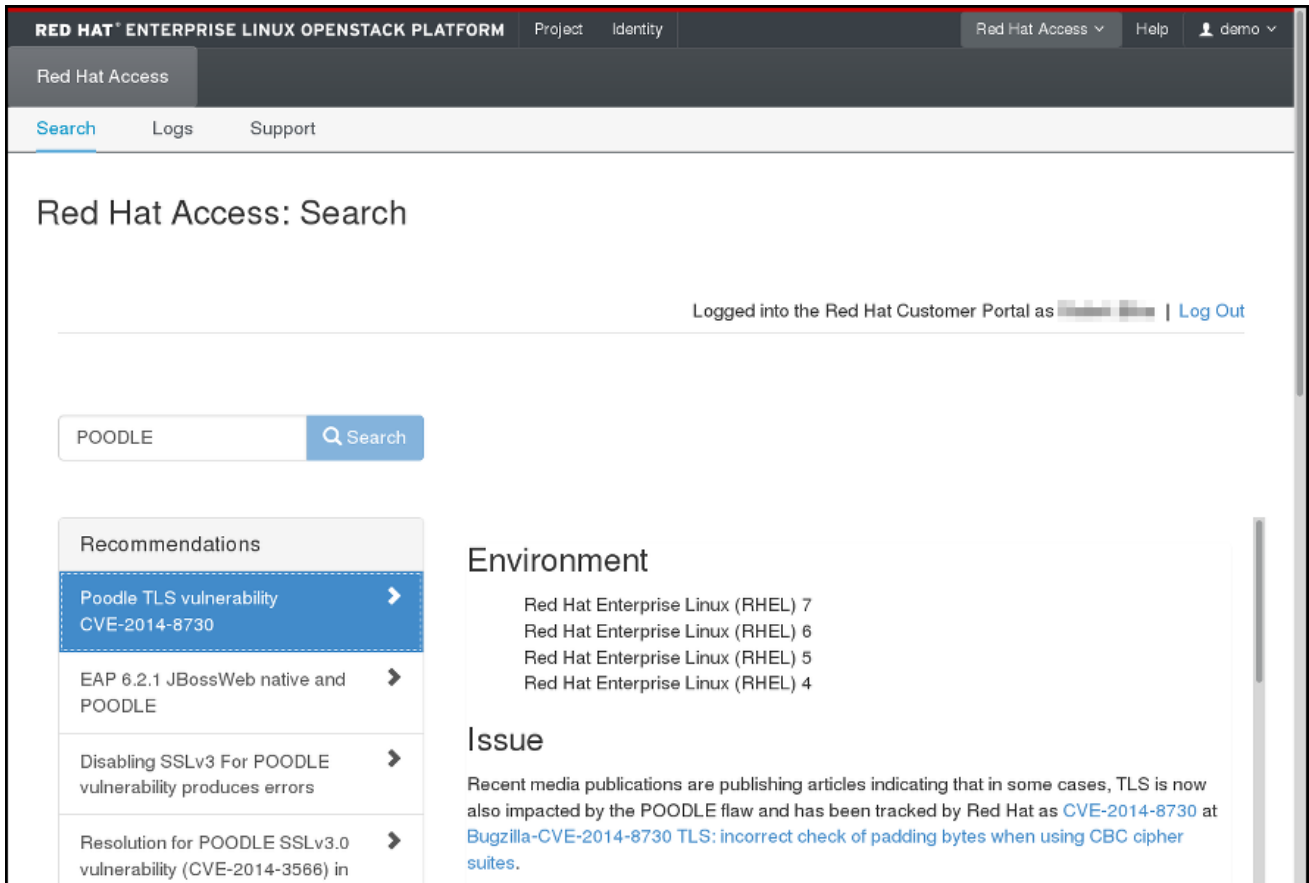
RED HAT® ENTERPRISE LINUX OPENSTACK PLATFORM Project Identity

Red Hat Access Help demo

Red Hat Access

Search Logs Support

Red Hat Access: Search

Logged into the Red Hat Customer Portal as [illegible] | Log Out

POODLE

Search

Recommendations

Poodle TLS vulnerability CVE-2014-8730

EAP 6.2.1 JBossWeb native and POODLE

Disabling SSLv3 For POODLE vulnerability produces errors

Resolution for POODLE SSLv3.0 vulnerability (CVE-2014-3566) in

Environment

Red Hat Enterprise Linux (RHEL) 7
Red Hat Enterprise Linux (RHEL) 6
Red Hat Enterprise Linux (RHEL) 5
Red Hat Enterprise Linux (RHEL) 4

Issue

Recent media publications are publishing articles indicating that in some cases, TLS is now also impacted by the POODLE flaw and has been tracked by Red Hat as CVE-2014-8730 at Bugzilla-CVE-2014-8730 TLS: incorrect check of padding bytes when using CBC cipher suites.